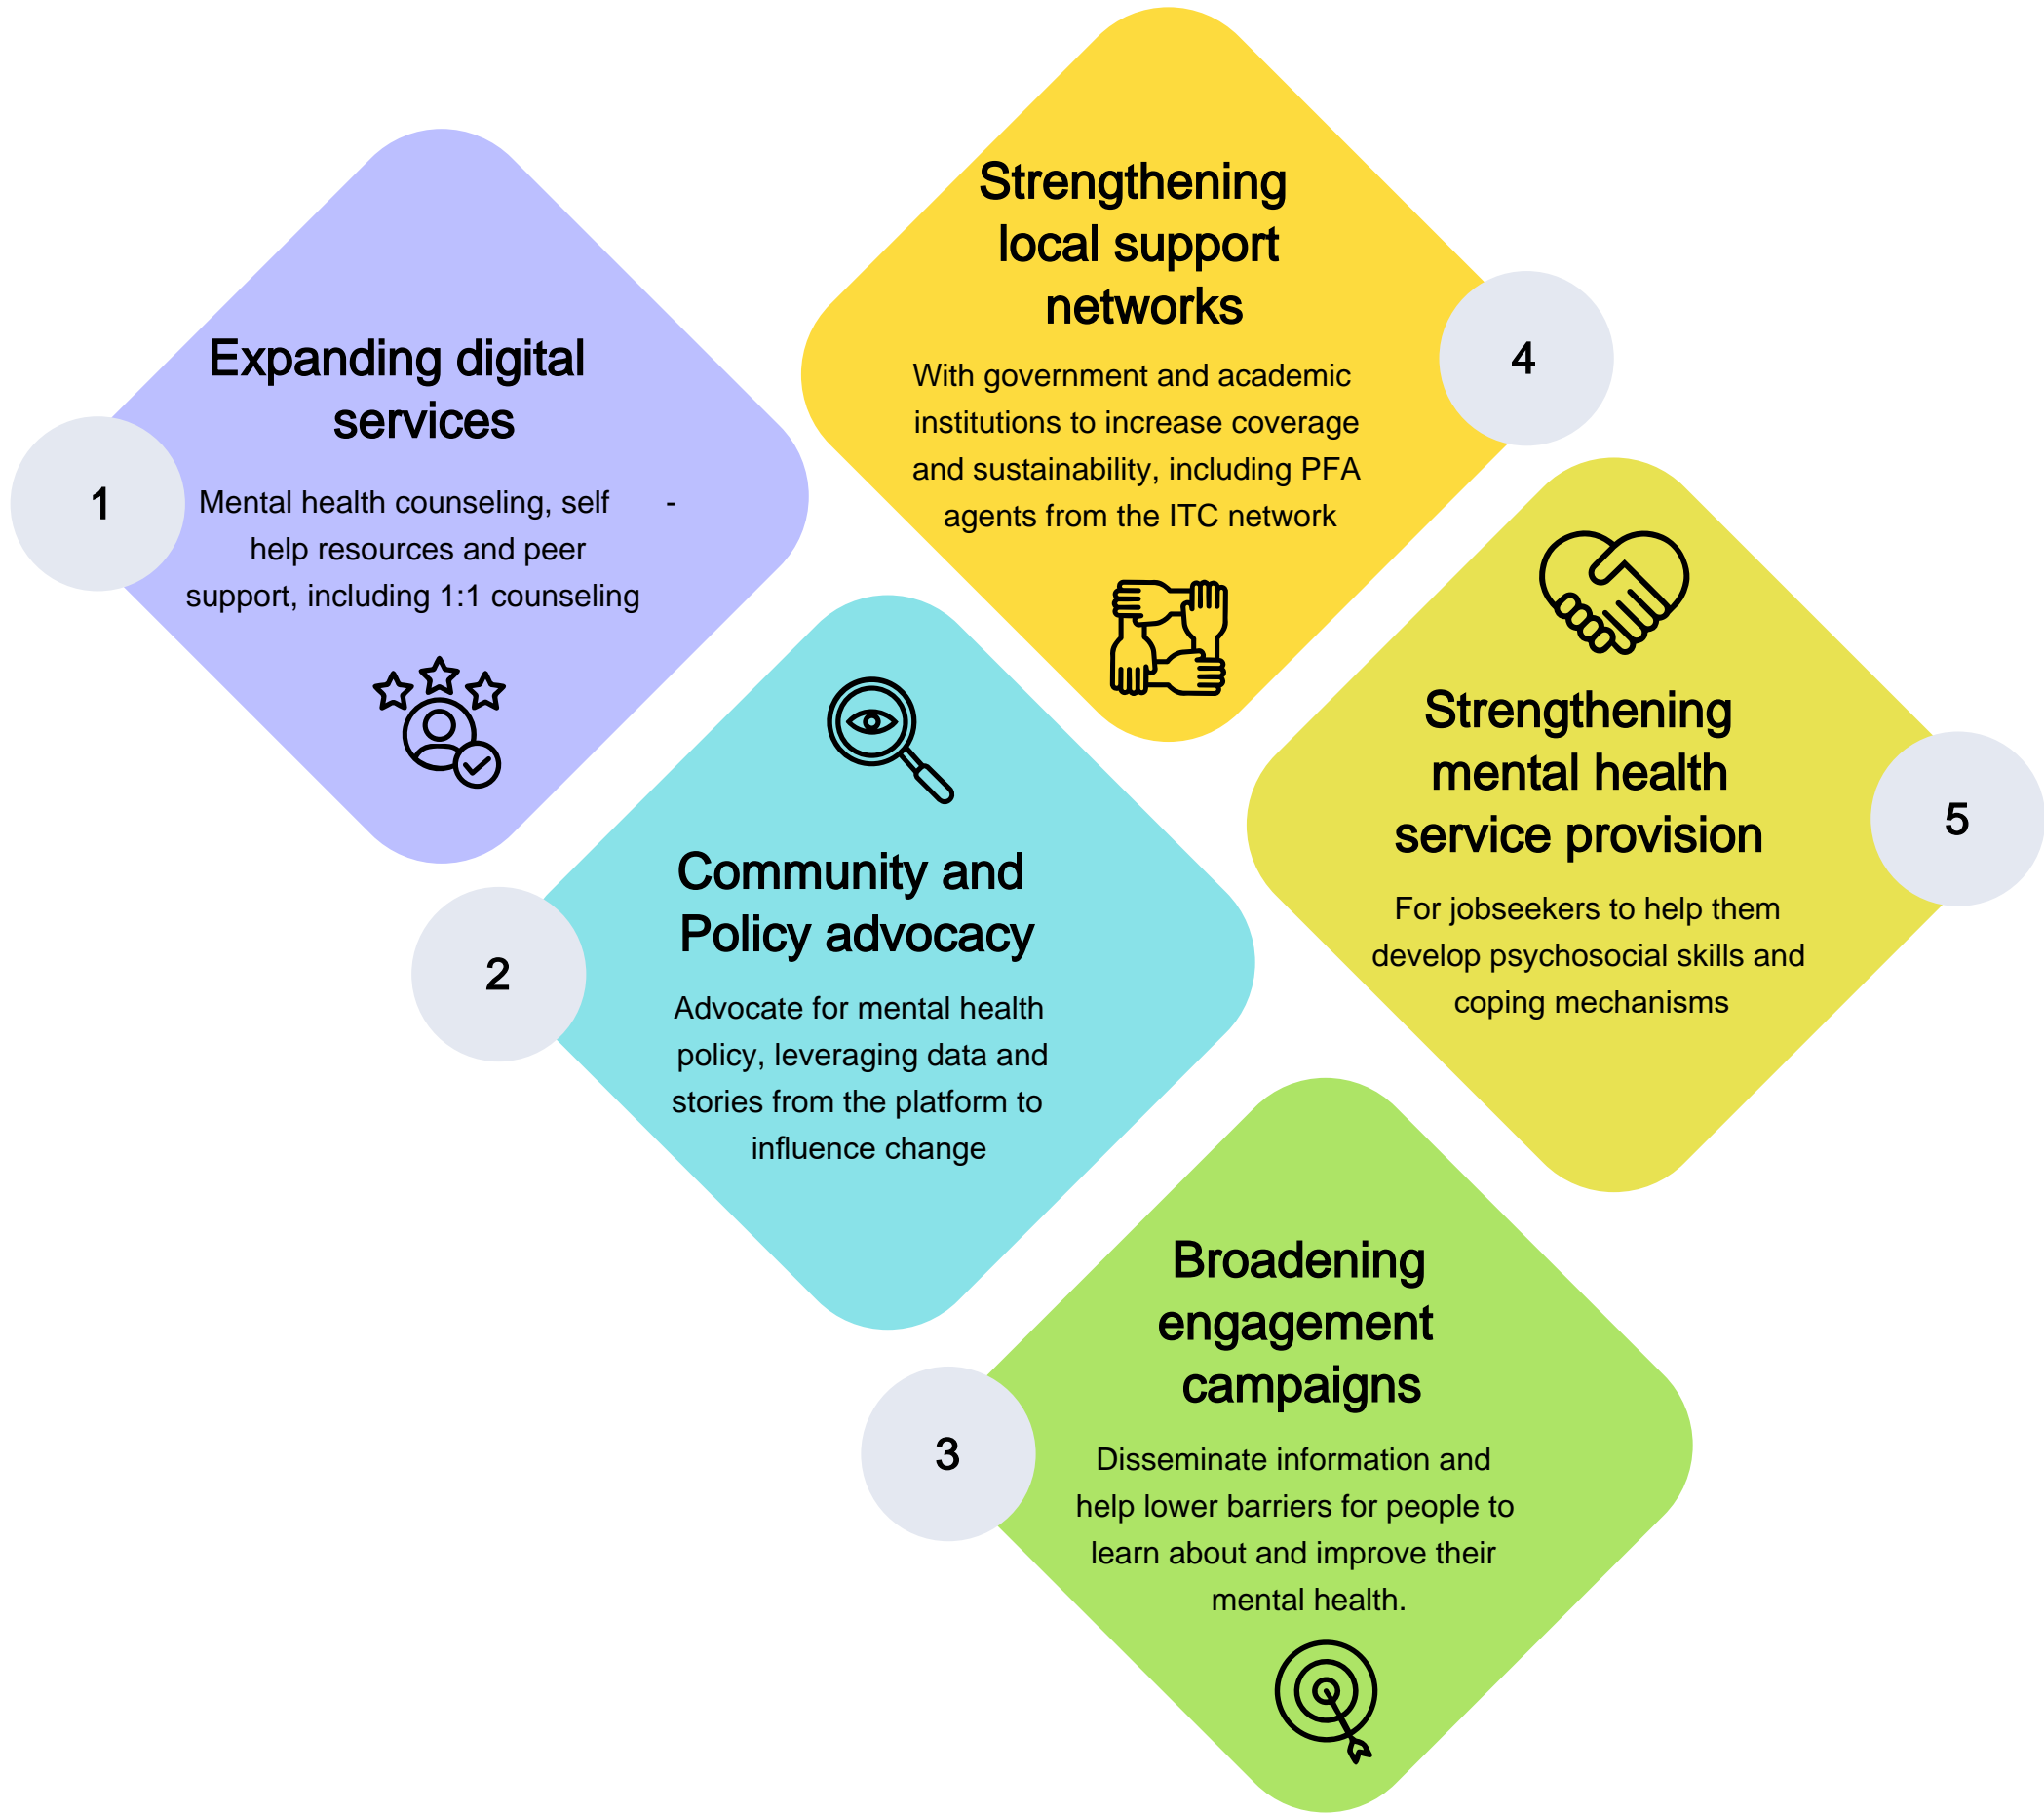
1

Expanding digital services

Mental health counseling, self - help resources and peer support, including 1:1 counseling

2

Community and Policy advocacy

Advocate for mental health policy, leveraging data and stories from the platform to influence change

3

Broadening engagement campaigns

Disseminate information and help lower barriers for people to learn about and improve their mental health.

4

Strengthening local support networks

With government and academic institutions to increase coverage and sustainability, including PFA agents from the ITC network

5

Strengthening mental health service provision

For jobseekers to help them develop psychosocial skills and coping mechanisms